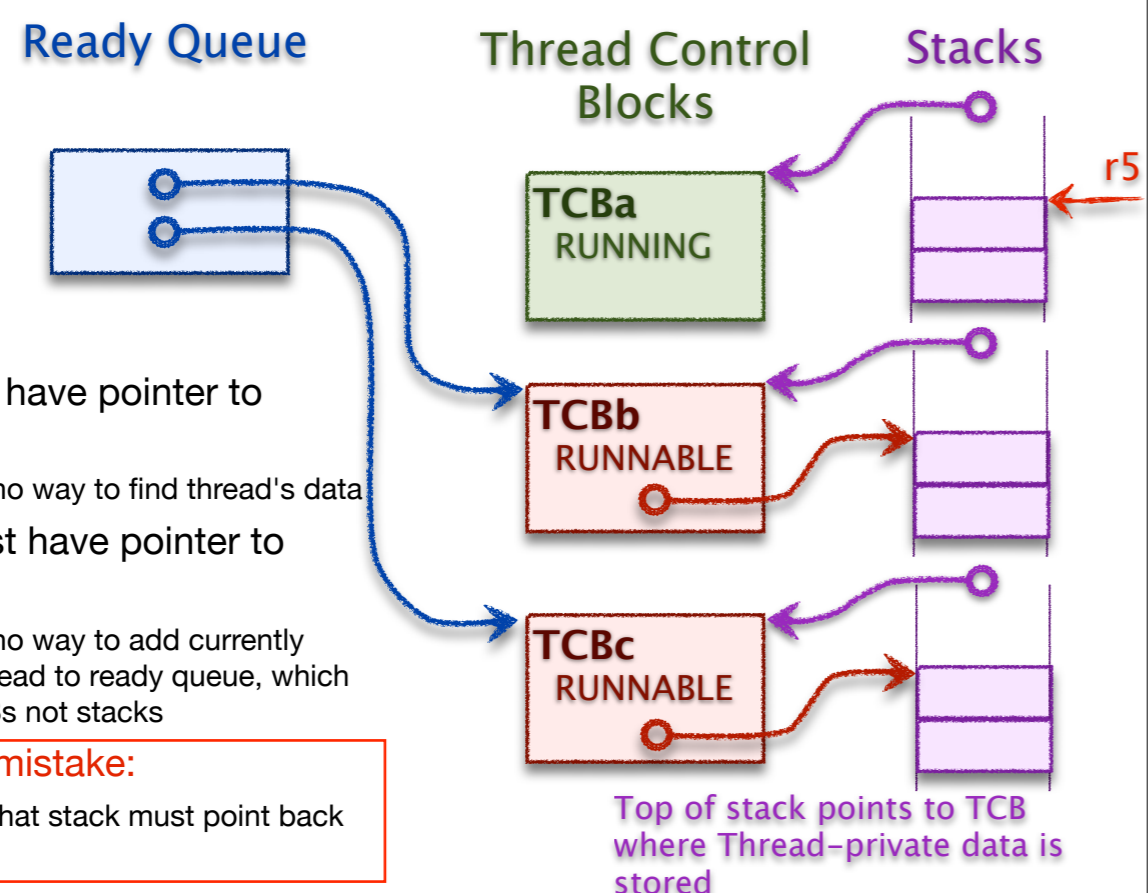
Ready Queue

Thread Control Blocks

Stacks

r5

TCBa
RUNNING

TCBb
RUNNABLE

TCBc
RUNNABLE

have pointer to

no way to find thread's data

st have pointer to

no way to add currently
ead to ready queue, which
s not stacks

mistake:

hat stack must point back

Top of stack points to TCB where Thread-private data is stored